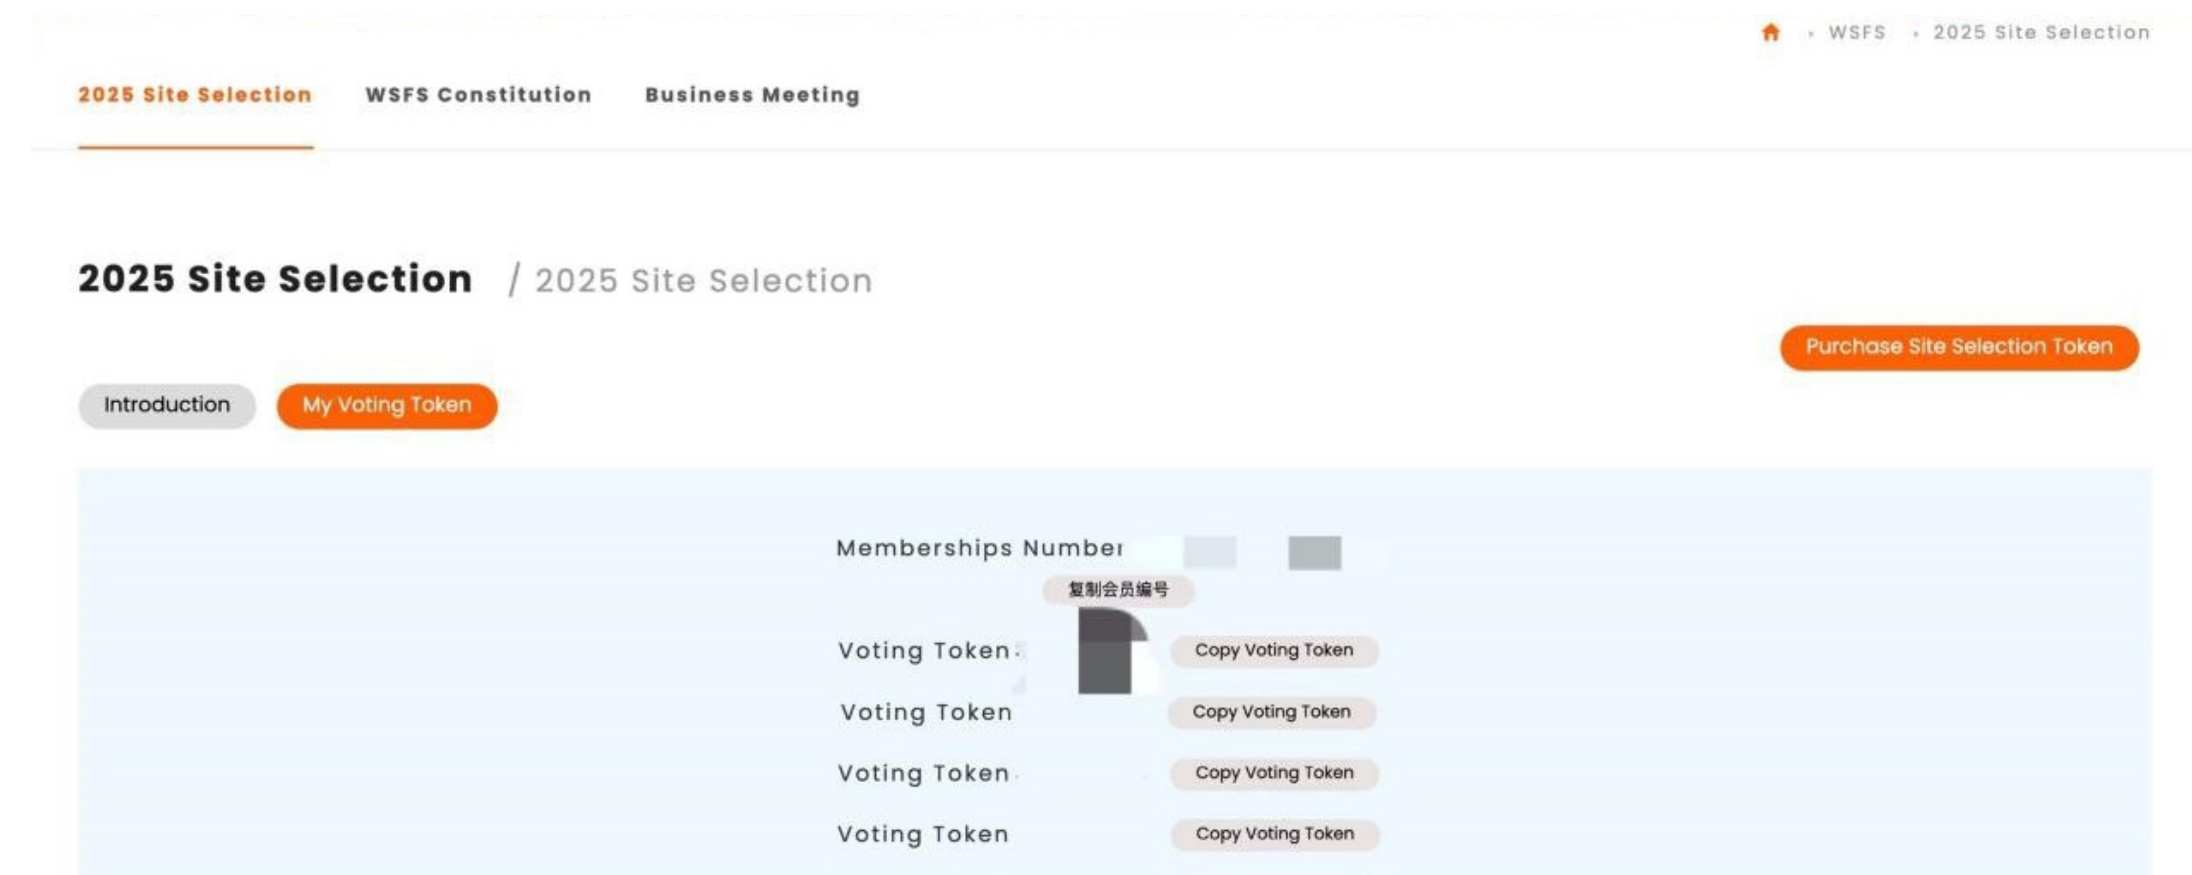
WSFS · 2025 Site Selection

2025 Site Selection WSFS Constitution Business Meeting

2025 Site Selection / 2025 Site Selection

Purchase Site Selection Token

Introduction My Voting Token

Memberships Number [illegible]

复制会员编号

Voting Token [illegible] Copy Voting Token

Voting Token Copy Voting Token

Voting Token Copy Voting Token

Voting Token Copy Voting Token